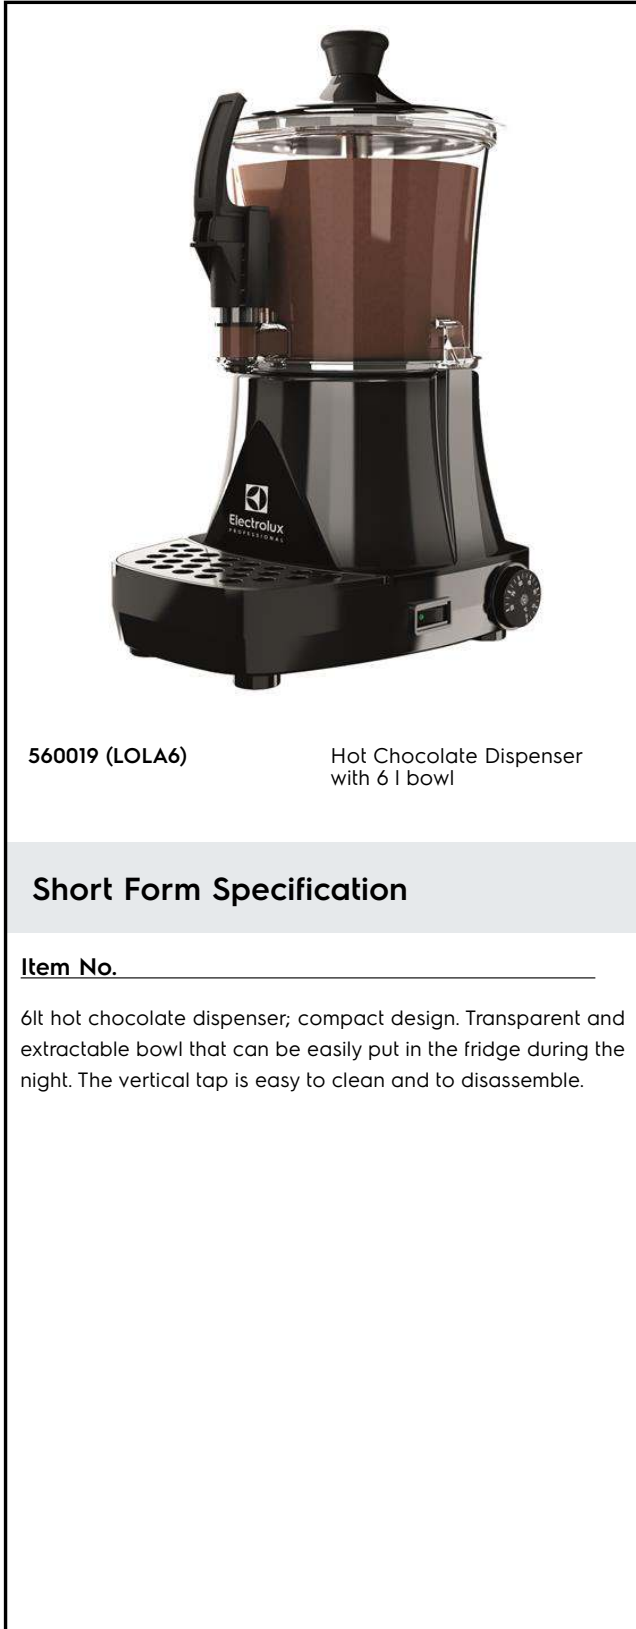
Electrolux
PROFESSIONAL

560019 (LOLA6)

Hot Chocolate Dispenser with 6 l bowl

Short Form Specification

Item No.

6lt hot chocolate dispenser; compact design. Transparent and extractable bowl that can be easily put in the fridge during the night. The vertical tap is easy to clean and to disassemble.